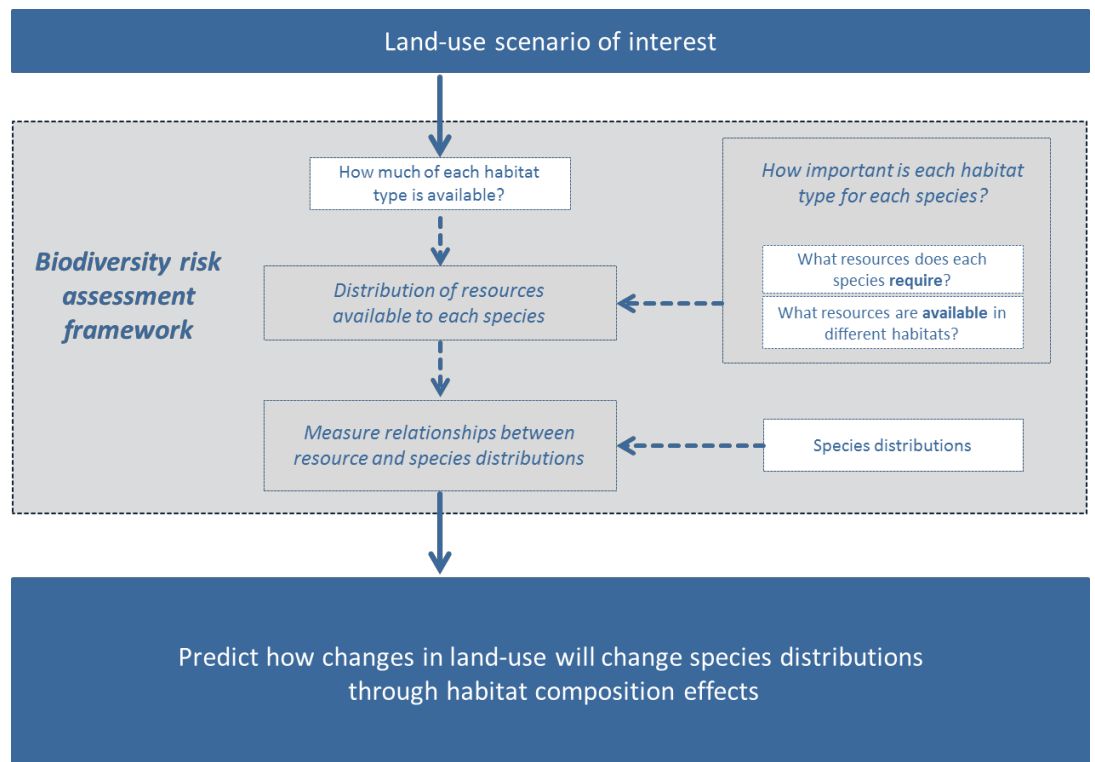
Land-use scenario of interest

Biodiversity risk assessment framework

How much of each habitat type is available?

Distribution of resources available to each species

Measure relationships between resource and species distributions

How important is each habitat type for each species?

What resources does each species require?

What resources are available in different habitats?

Species distributions

Predict how changes in land-use will change species distributions through habitat composition effects